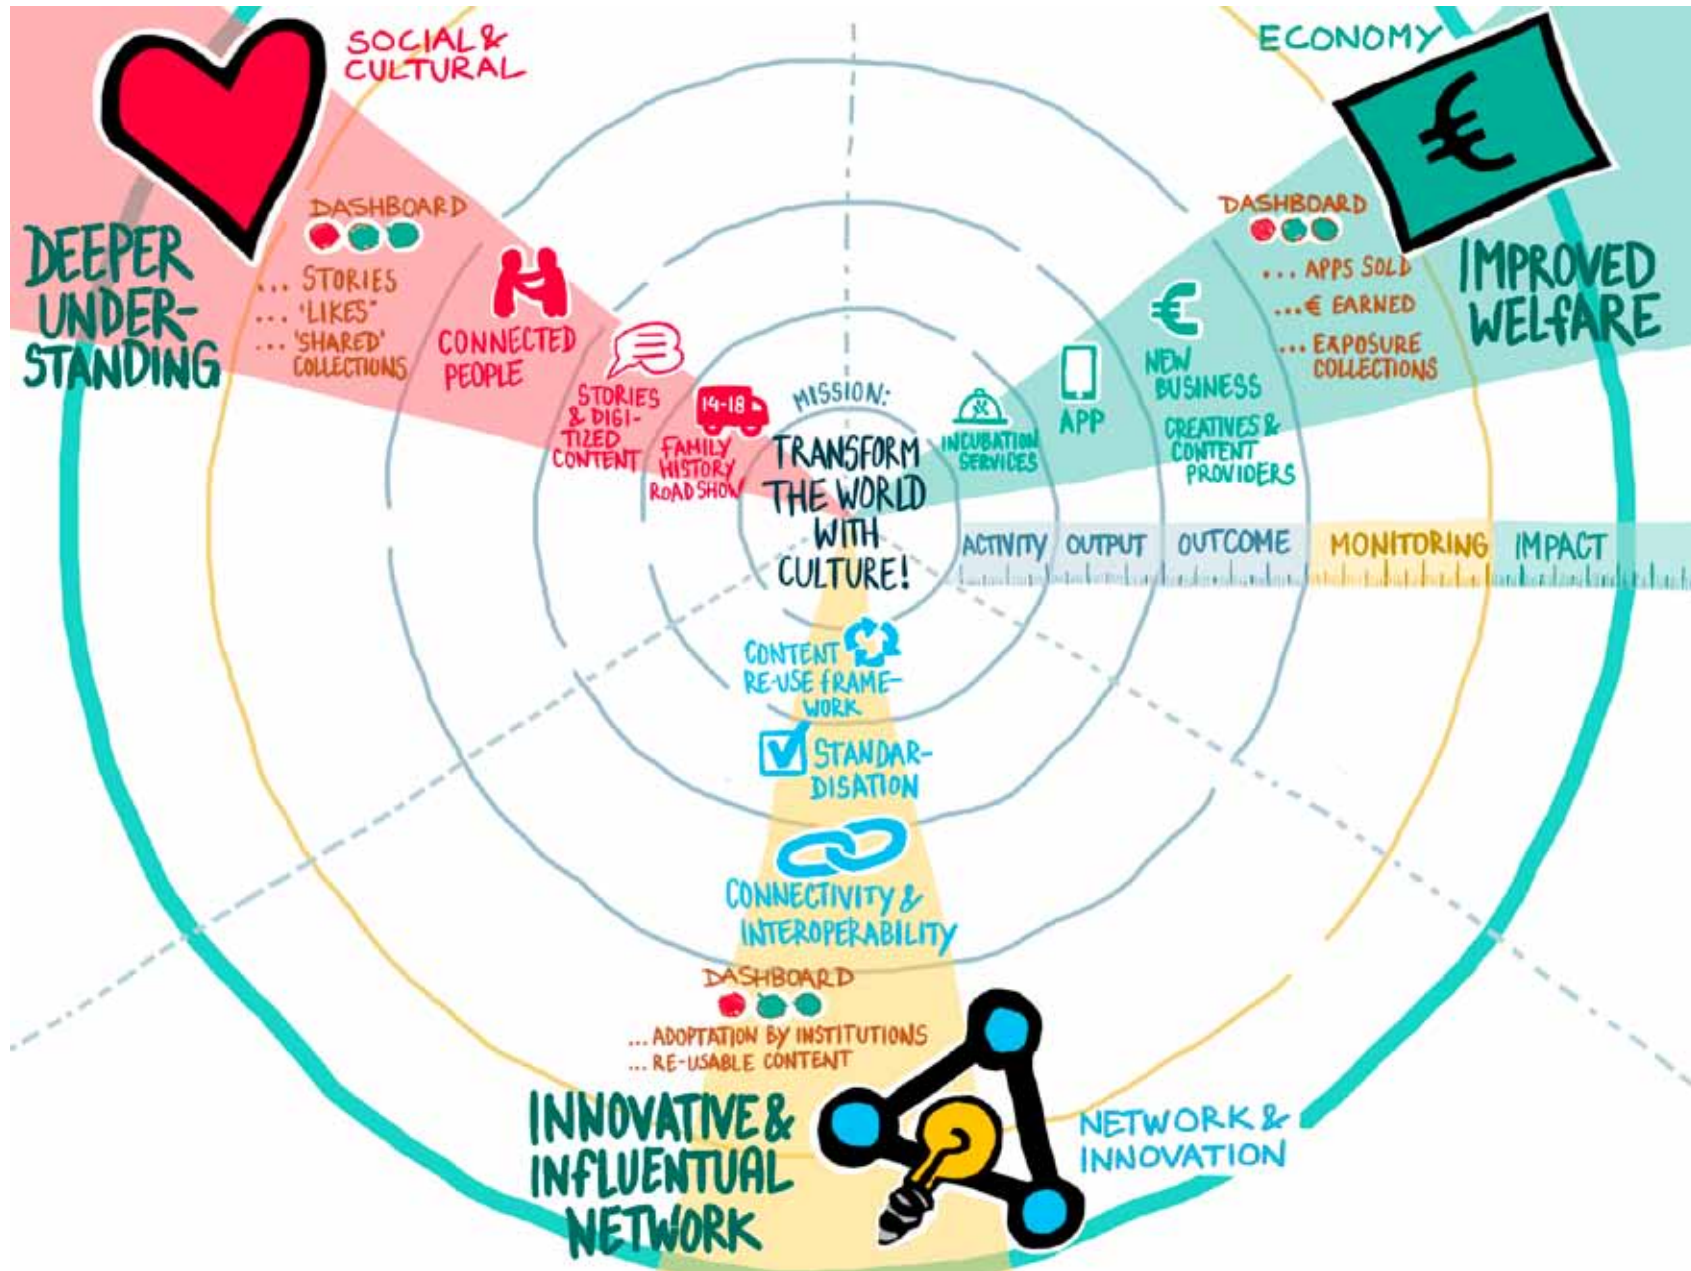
SOCIAL & CULTURAL

ECONOMY

DEEPER UNDERSTANDING

DASHBOARD
... STORIES
... 'LIKES'
... 'SHARED' COLLECTIONS

CONNECTED PEOPLE

STORIES & DIGITIZED CONTENT

14-18

FAMILY HISTORY ROAD SHOW

MISSION:
TRANSFORM THE WORLD WITH CULTURE!

INCUBATION SERVICES

APP

NEW BUSINESS

CREATIVES & CONTENT PROVIDERS

DASHBOARD
... APPS SOLD
... € EARNED
... EXPOSURE COLLECTIONS

IMPROVED WELFARE

€

ACTIVITY | OUTPUT | OUTCOME | MONITORING | IMPACT

CONTENT RE-USE FRAMEWORK

STANDARDISATION

CONNECTIVITY & INTEROPERABILITY

DASHBOARD
... ADOPTATION BY INSTITUTIONS
... RE-USABLE CONTENT

INNOVATIVE & INFLUENTUAL NETWORK

NETWORK & INNOVATION